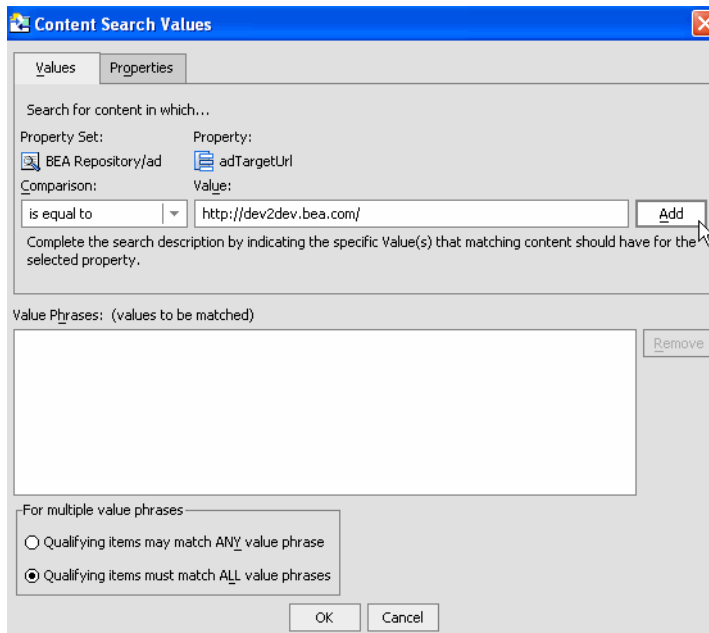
Content Search Values

Values | Properties

Search for content in which...

Property Set: BEA Repository/ad

Property: adTargetUrl

Comparison: is equal to

Value: http://dev2dev.bea.com/

Add

Complete the search description by indicating the specific Value(s) that matching content should have for the selected property.

Value Phrases: (values to be matched)

Remove

For multiple value phrases

Qualifying items may match ANY value phrase

Qualifying items must match ALL value phrases

OK

Cancel